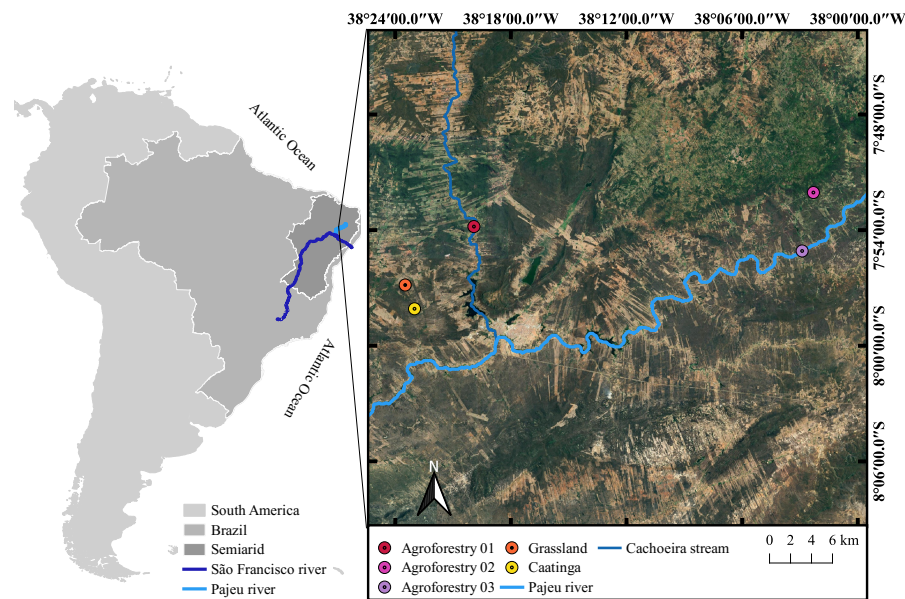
Atlantic Ocean

Atlantic Ocean

South America
Brazil
Semiarid
São Francisco river
Pajeu river

38°24′00.0″W 38°18′00.0″W 38°12′00.0″W 38°06′00.0″W 38°00′00.0″W

7°48′00.0″S
7°54′00.0″S
8°00′00.0″S
8°06′00.0″S

N

Agroforestry 01
Agroforestry 02
Agroforestry 03
Grassland
Caatinga
Cachoeira stream
Pajeu river

0 2 4 6 km